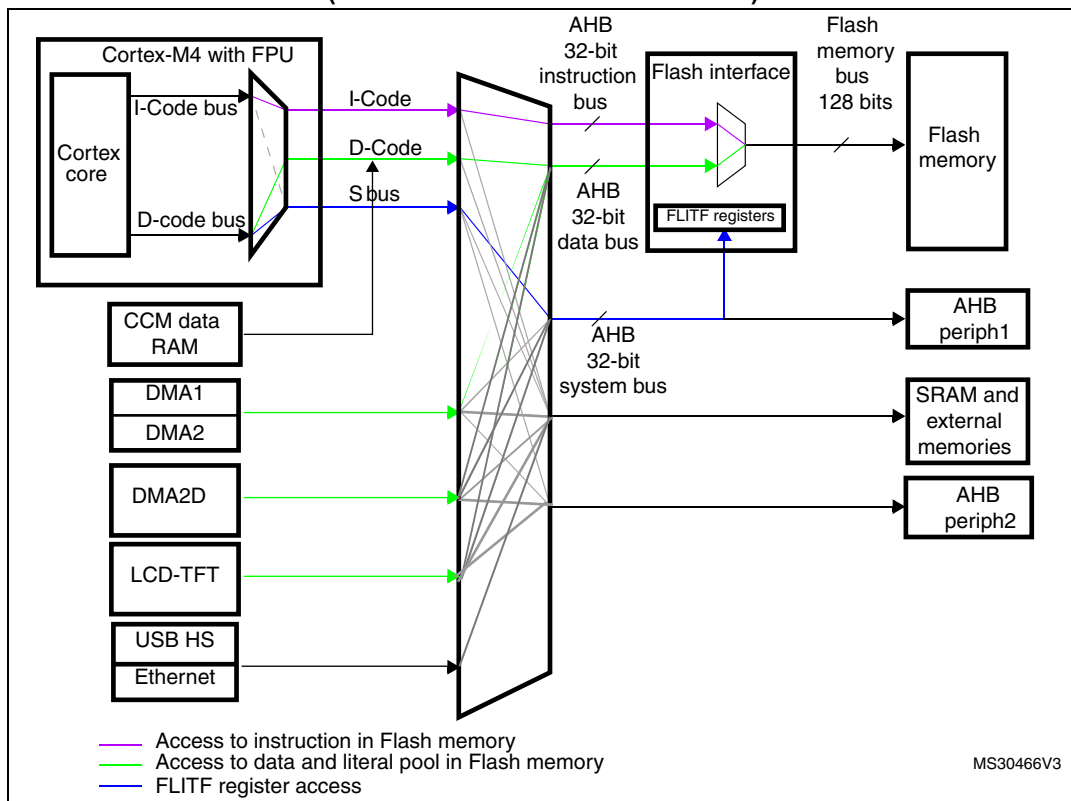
Cortex-M4 with FPU

I-Code bus

Cortex core

D-code bus

I-Code

D-Code

S bus

AHB 32-bit instruction bus

Flash interface

FLITF registers

Flash memory bus 128 bits

Flash memory

AHB 32-bit data bus

CCM data RAM

AHB 32-bit system bus

AHB periph1

DMA1

DMA2

SRAM and external memories

DMA2D

AHB periph2

LCD-TFT

USB HS

Ethernet

Access to instruction in Flash memory
Access to data and literal pool in Flash memory
FLITF register access

MS30466V3